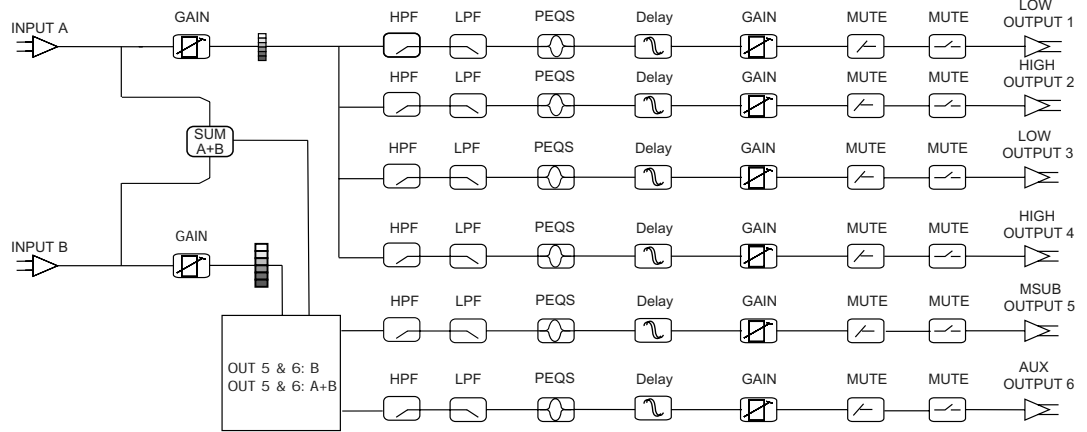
INPUT A
GAIN
HPF LPF PEQS Delay GAIN MUTE MUTE LOW OUTPUT 1
HPF LPF PEQS Delay GAIN MUTE MUTE HIGH OUTPUT 2
SUM A+B
HPF LPF PEQS Delay GAIN MUTE MUTE LOW OUTPUT 3
HPF LPF PEQS Delay GAIN MUTE MUTE HIGH OUTPUT 4
INPUT B
GAIN
HPF LPF PEQS Delay GAIN MUTE MUTE MSUB OUTPUT 5
OUT 5 & 6: B
OUT 5 & 6: A+B
HPF LPF PEQS Delay GAIN MUTE MUTE AUX OUTPUT 6